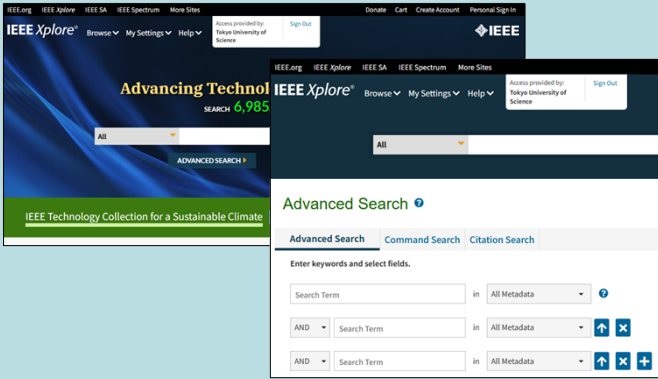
IEEE.org IEEE Xplore IEEE SA IEEE Spectrum More Sites

Donate Cart Create Account Personal Sign In

IEEE Xplore®

Browse My Settings Help

Access provided by: Tokyo University of Science

Sign Out

IEEE

Advancing Technol

SEARCH 6,985

All

ADVANCED SEARCH

IEEE Technology Collection for a Sustainable Climate

IEEE.org IEEE Xplore IEEE SA IEEE Spectrum More Sites

IEEE Xplore®

Browse My Settings Help

Access provided by: Tokyo University of Science

Sign Out

All

Advanced Search

Advanced Search Command Search Citation Search

Enter keywords and select fields.

Search Term in All Metadata

AND Search Term in All Metadata

AND Search Term in All Metadata